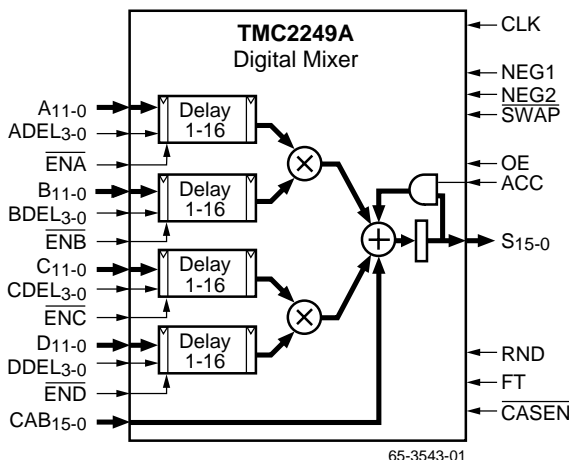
TMC2249A
Digital Mixer

$A_{11\text{-}0}$
$ADEL_{3\text{-}0}$
$\overline{ENA}$
Delay 1-16
$B_{11\text{-}0}$
$BDEL_{3\text{-}0}$
$\overline{ENB}$
Delay 1-16
$C_{11\text{-}0}$
$CDEL_{3\text{-}0}$
$\overline{ENC}$
Delay 1-16
$D_{11\text{-}0}$
$DDEL_{3\text{-}0}$
$\overline{END}$
Delay 1-16
$CAB_{15\text{-}0}$

CLK
NEG1
$\overline{NEG2}$
$\overline{SWAP}$
OE
ACC
$S_{15\text{-}0}$
RND
FT
$\overline{CASEN}$

65-3543-01